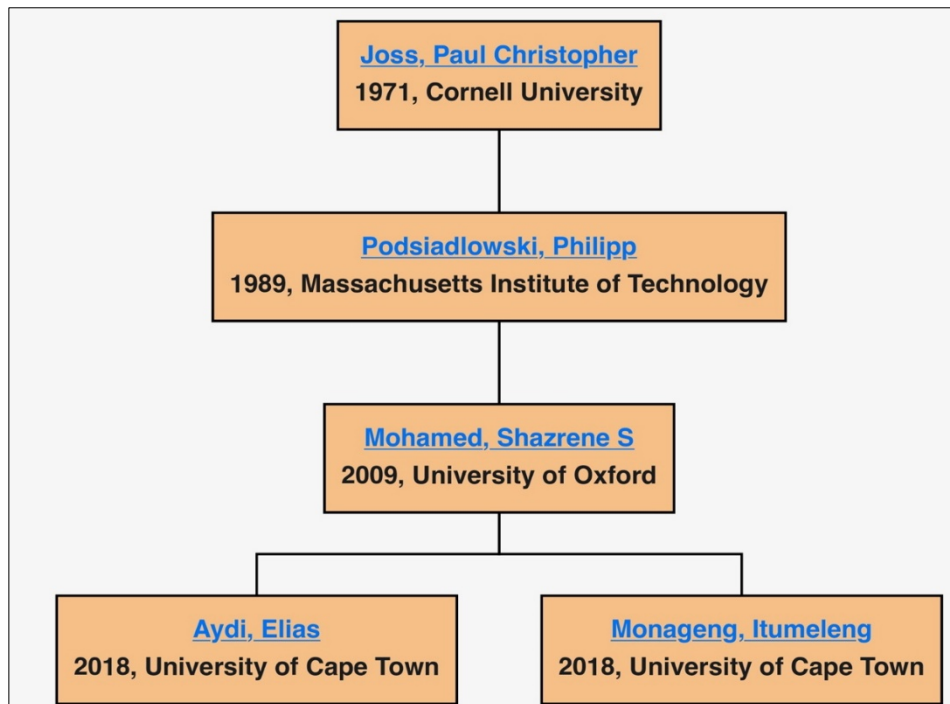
Joss, Paul Christopher
1971, Cornell University

Podsiadlowski, Philipp
1989, Massachusetts Institute of Technology

Mohamed, Shazrene S
2009, University of Oxford

Aydi, Elias
2018, University of Cape Town

Monageng, Itumeleng
2018, University of Cape Town